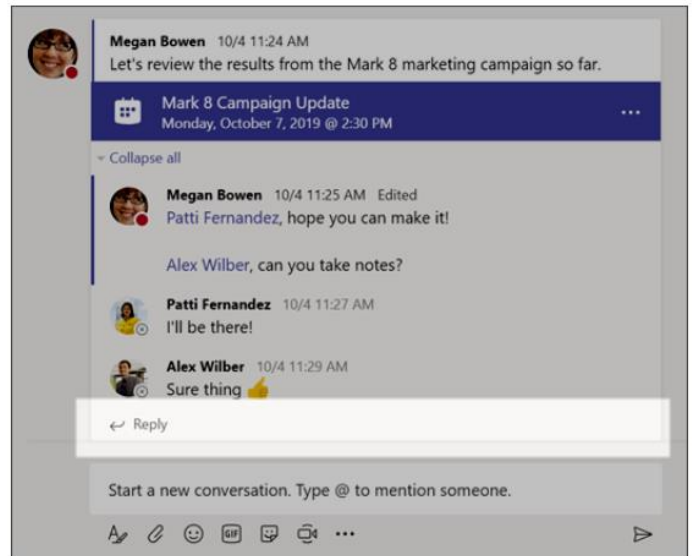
Megan Bowen 10/4 11:24 AM
Let's review the results from the Mark 8 marketing campaign so far.

Mark 8 Campaign Update
Monday, October 7, 2019 @ 2:30 PM
...

Collapse all

Megan Bowen 10/4 11:25 AM Edited
Patti Fernandez, hope you can make it!

Alex Wilber, can you take notes?

Patti Fernandez 10/4 11:27 AM
I'll be there!

Alex Wilber 10/4 11:29 AM
Sure thing

Reply

Start a new conversation. Type @ to mention someone.

GIF